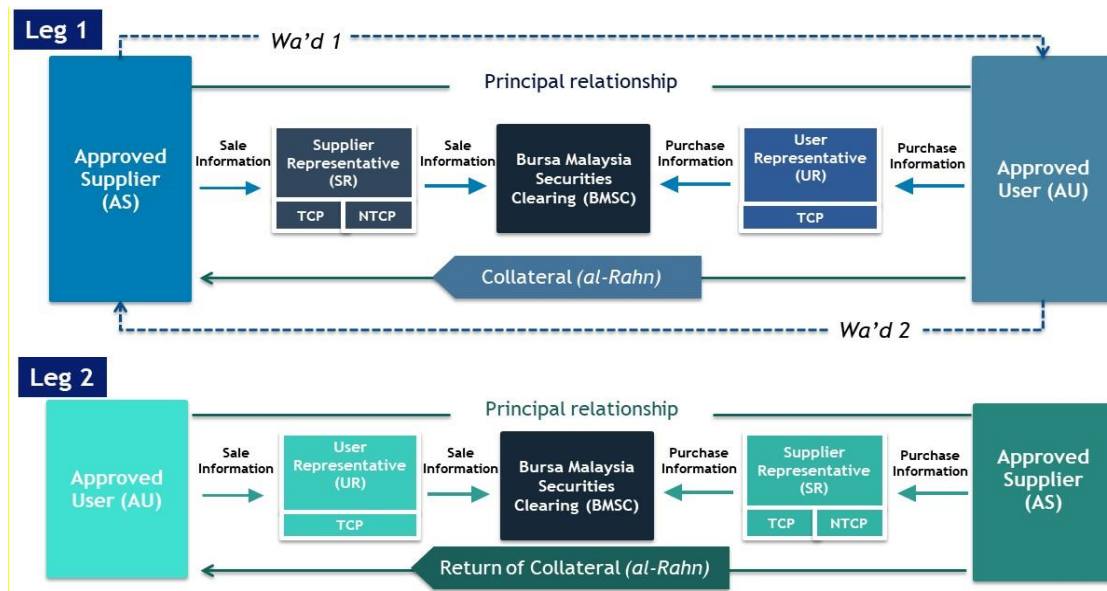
Leg 1

Wa'd 1

Principal relationship

Approved Supplier (AS)

Sale Information

Supplier Representative (SR)

TCP

NTCP

Sale Information

Bursa Malaysia Securities Clearing (BMSC)

Purchase Information

User Representative (UR)

TCP

Purchase Information

Approved User (AU)

Collateral *(al-Rahn)*

Wa'd 2

Leg 2

Principal relationship

Approved User (AU)

Sale Information

User Representative (UR)

TCP

Sale Information

Bursa Malaysia Securities Clearing (BMSC)

Purchase Information

Supplier Representative (SR)

TCP

NTCP

Purchase Information

Approved Supplier (AS)

Return of Collateral *(al-Rahn)*